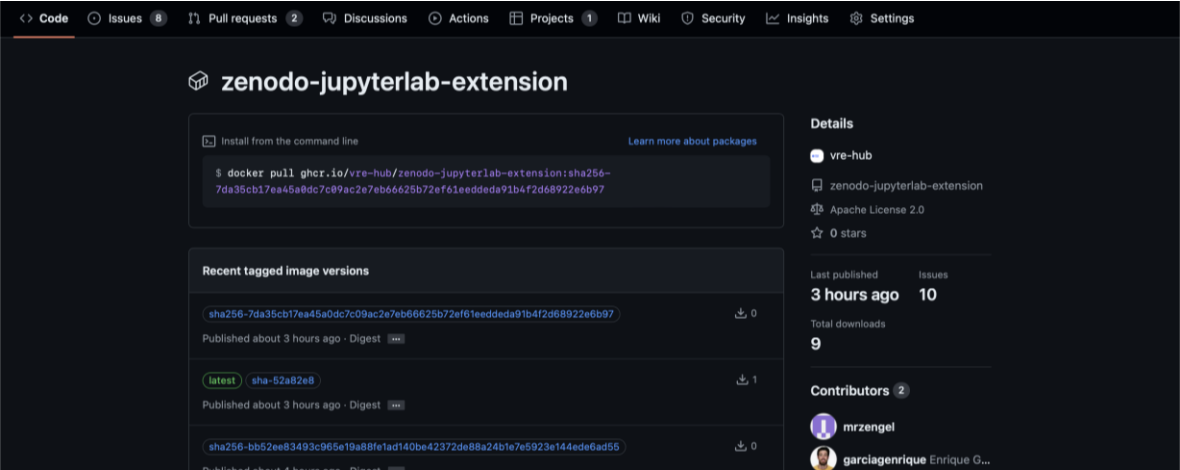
<> Code Issues 8 Pull requests 2 Discussions Actions Projects 1 Wiki Security Insights Settings

zenodo-jupyterlab-extension

Install from the command line

Learn more about packages

$ docker pull ghcr.io/vre-hub/zenodo-jupyterlab-extension:sha256-7da35cb17ea45a0dc7c09ac2e7eb66625b72ef61eeddeda91b4f2d68922e6b97

Recent tagged image versions

sha256-7da35cb17ea45a0dc7c09ac2e7eb66625b72ef61eeddeda91b4f2d68922e6b97

0

Published about 3 hours ago · Digest ···

latest sha-52a82e8

1

Published about 3 hours ago · Digest ···

sha256-bb52ee83493c965e19a88fe1ad140be42372de88a24b1e7e5923e144ede6ad55

0

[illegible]

Details

vre-hub

zenodo-jupyterlab-extension

Apache License 2.0

0 stars

Last published
3 hours ago

Issues
10

Total downloads
9

Contributors 2

mrzengel

garciagenrique Enrique G...